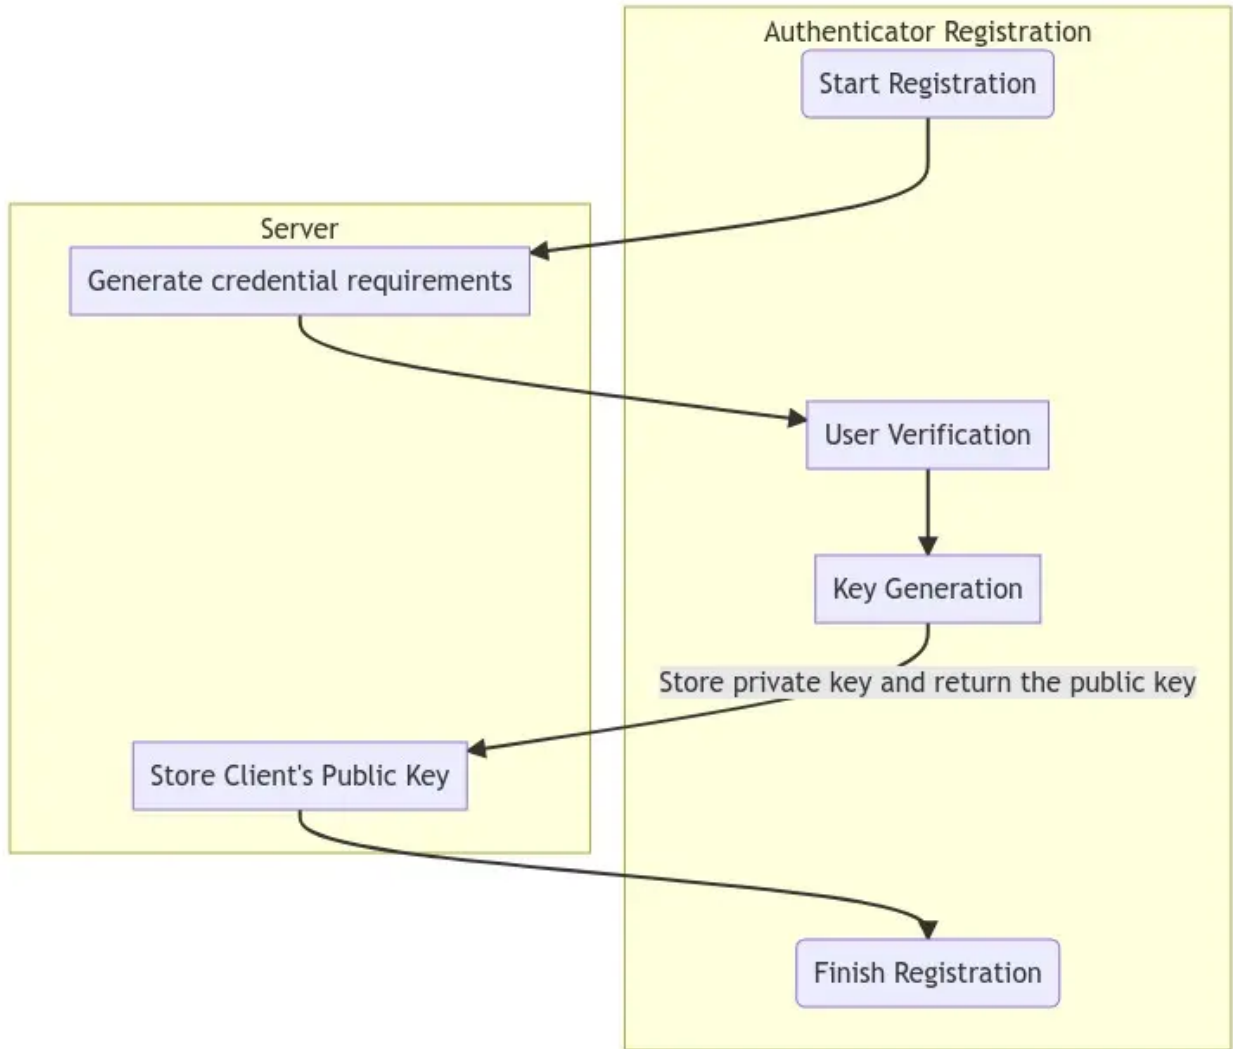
Authenticator Registration

Start Registration

Server

Generate credential requirements

User Verification

Key Generation

Store private key and return the public key

Store Client's Public Key

Finish Registration